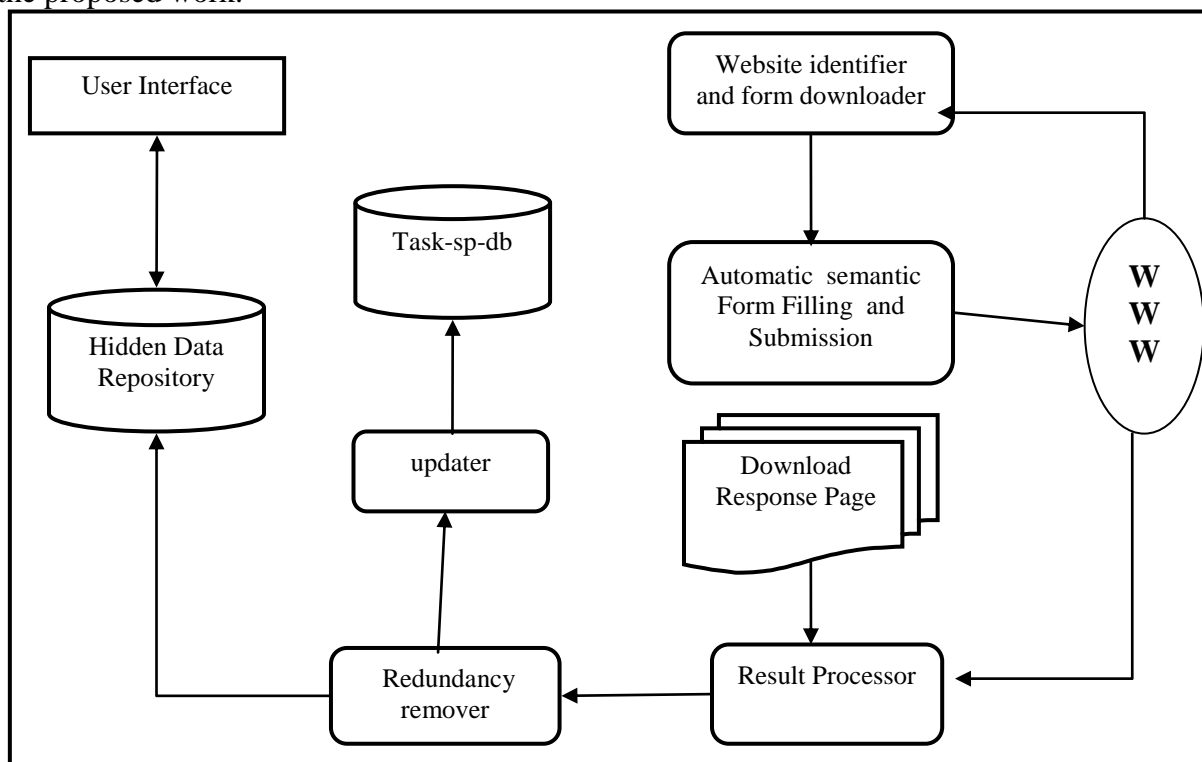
the proposed work.

User Interface

Hidden Data Repository

Task-sp-db

updater

Website identifier and form downloader

Automatic semantic Form Filling and Submission

W W W

Download Response Page

Result Processor

Redundancy remover